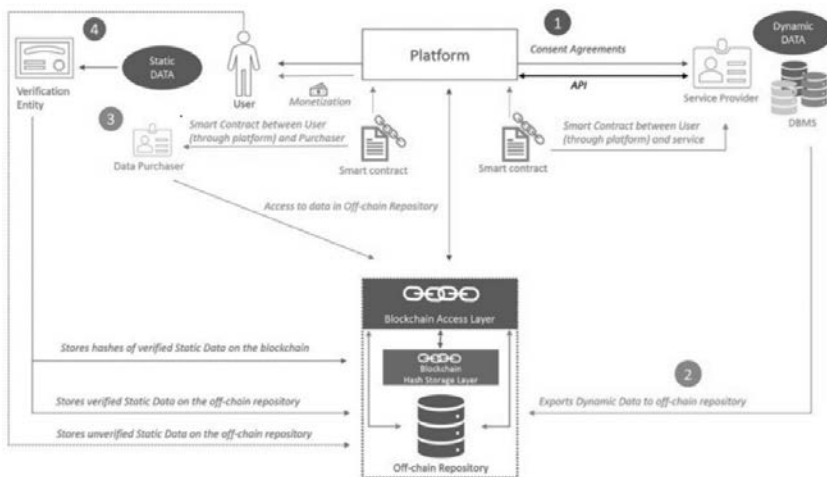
4

Static DATA

Verification Entity

User

Platform

1

Consent Agreements

API

Dynamic DATA

Service Provider

DBMS

Monetization

3

Smart Contract between User (through platform) and Purchaser

Data Purchaser

Smart contract

Smart contract

Smart Contract between User (through platform) and service

Access to data in Off-chain Repository

Blockchain Access Layer

Blockchain Hash Storage Layer

Stores hashes of verified Static Data on the blockchain

2

Stores verified Static Data on the off-chain repository

Exports Dynamic Data to off-chain repository

Stores unverified Static Data on the off-chain repository

Off-chain Repository